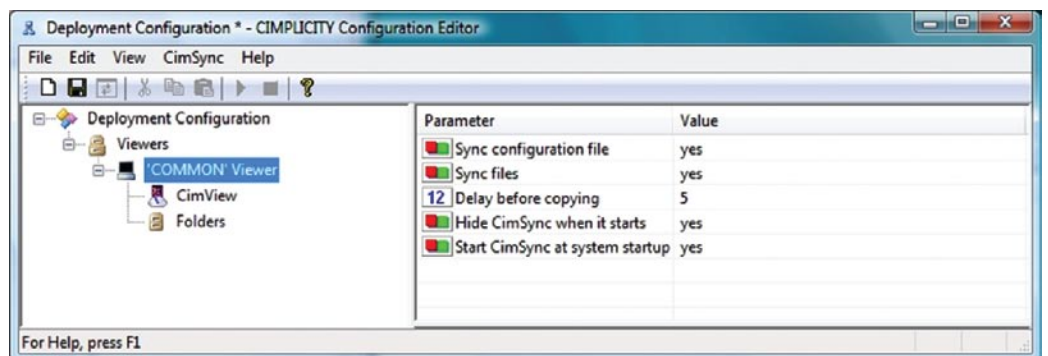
Deployment Configuration * - CIMPLICITY Configuration Editor

File Edit View CimSync Help

Deployment Configuration
Viewers
'COMMON' Viewer
CimView
Folders

| Parameter | Value |
|---|---|
| Sync configuration file | yes |
| Sync files | yes |
| 12 Delay before copying | 5 |
| Hide CimSync when it starts | yes |
| Start CimSync at system startup | yes |

For Help, press F1